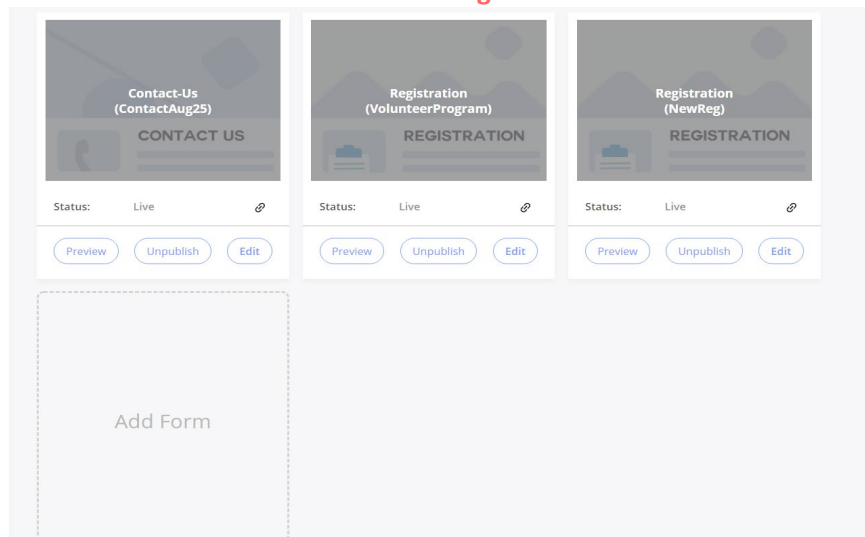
Contact-Us
(ContactAug25)

CONTACT US

Status: Live

Preview Unpublish Edit

Registration
(VolunteerProgram)

REGISTRATION

Status: Live

Preview Unpublish Edit

Registration
(NewReg)

REGISTRATION

Status: Live

Preview Unpublish Edit

Add Form